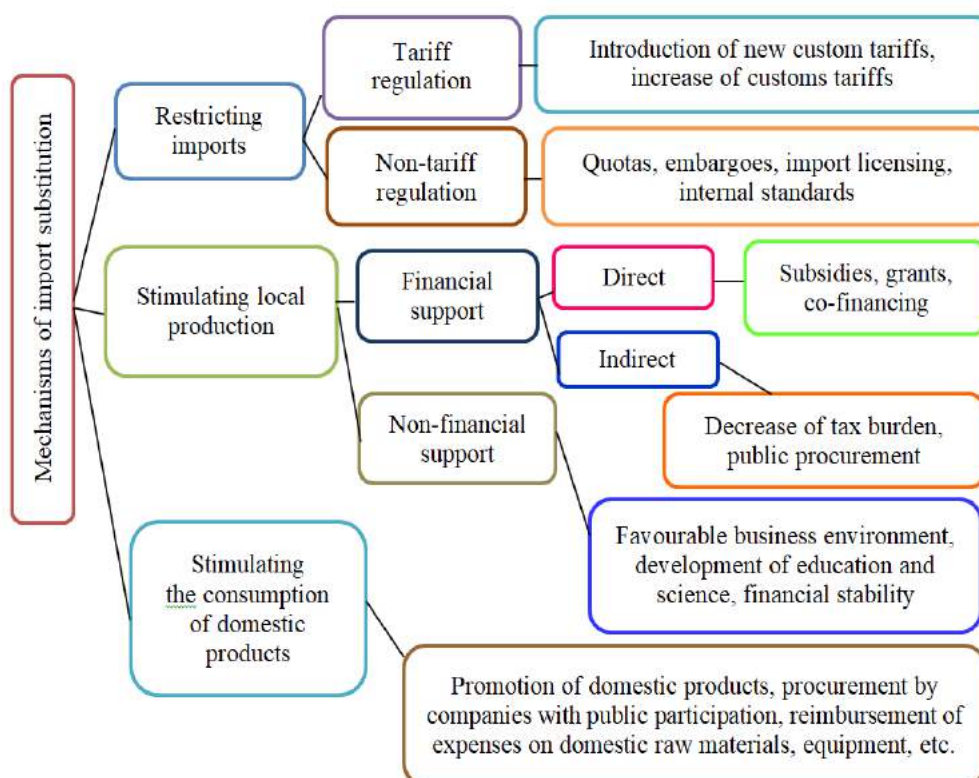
Mechanisms of import substitution

Restricting imports

Tariff regulation

Introduction of new custom tariffs, increase of customs tariffs

Non-tariff regulation

Quotas, embargoes, import licensing, internal standards

Stimulating local production

Financial support

Direct

Subsidies, grants, co-financing

Indirect

Decrease of tax burden, public procurement

Non-financial support

Favourable business environment, development of education and science, financial stability

Stimulating the consumption of domestic products

Promotion of domestic products, procurement by companies with public participation, reimbursement of expenses on domestic raw materials, equipment, etc.